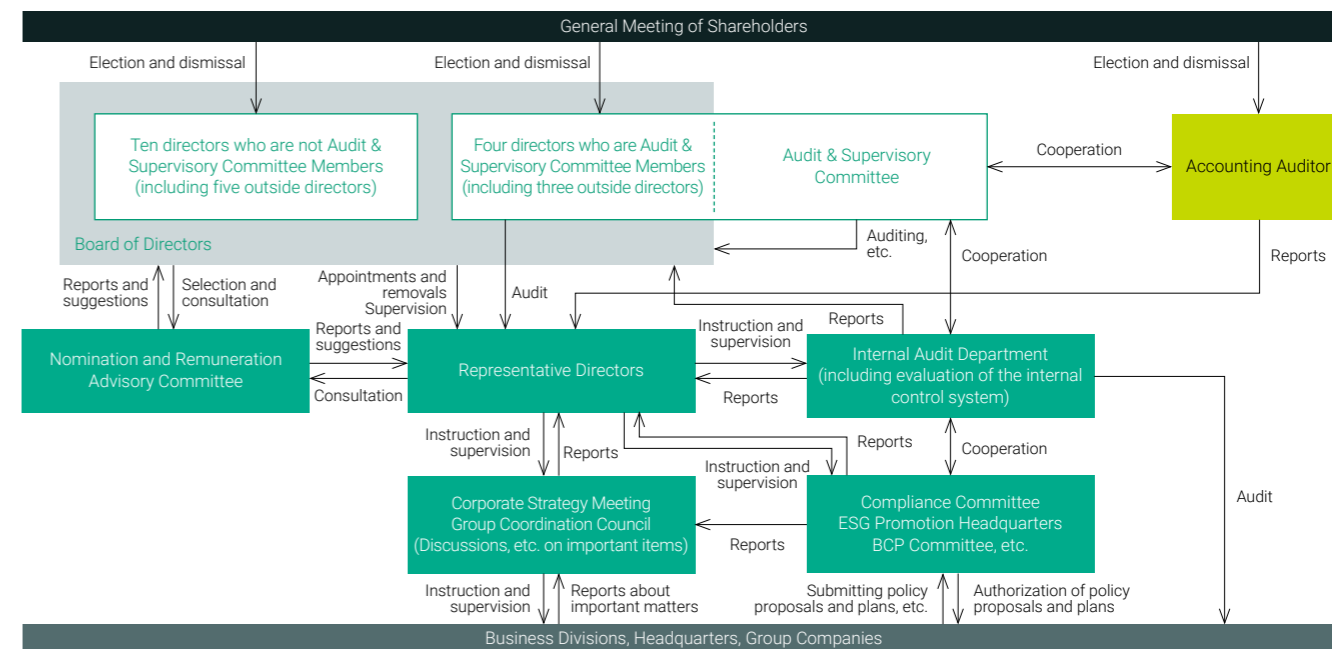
General Meeting of Shareholders

Election and dismissal

Election and dismissal

Election and dismissal

Ten directors who are not Audit & Supervisory Committee Members (including five outside directors)

Four directors who are Audit & Supervisory Committee Members (including three outside directors)

Audit & Supervisory Committee

Cooperation

Accounting Auditor

Board of Directors

Auditing, etc.

Cooperation

Reports

Reports and suggestions

Selection and consultation

Appointments and removals Supervision

Audit

Reports

Nomination and Remuneration Advisory Committee

Reports and suggestions

Consultation

Representative Directors

Instruction and supervision

Reports

Internal Audit Department (including evaluation of the internal control system)

Instruction and supervision

Reports

Reports

Cooperation

Instruction and supervision

Audit

Corporate Strategy Meeting Group Coordination Council (Discussions, etc. on important items)

Reports

Compliance Committee ESG Promotion Headquarters BCP Committee, etc.

Instruction and supervision

Reports about important matters

Submitting policy proposals and plans, etc.

Authorization of policy proposals and plans

Business Divisions, Headquarters, Group Companies